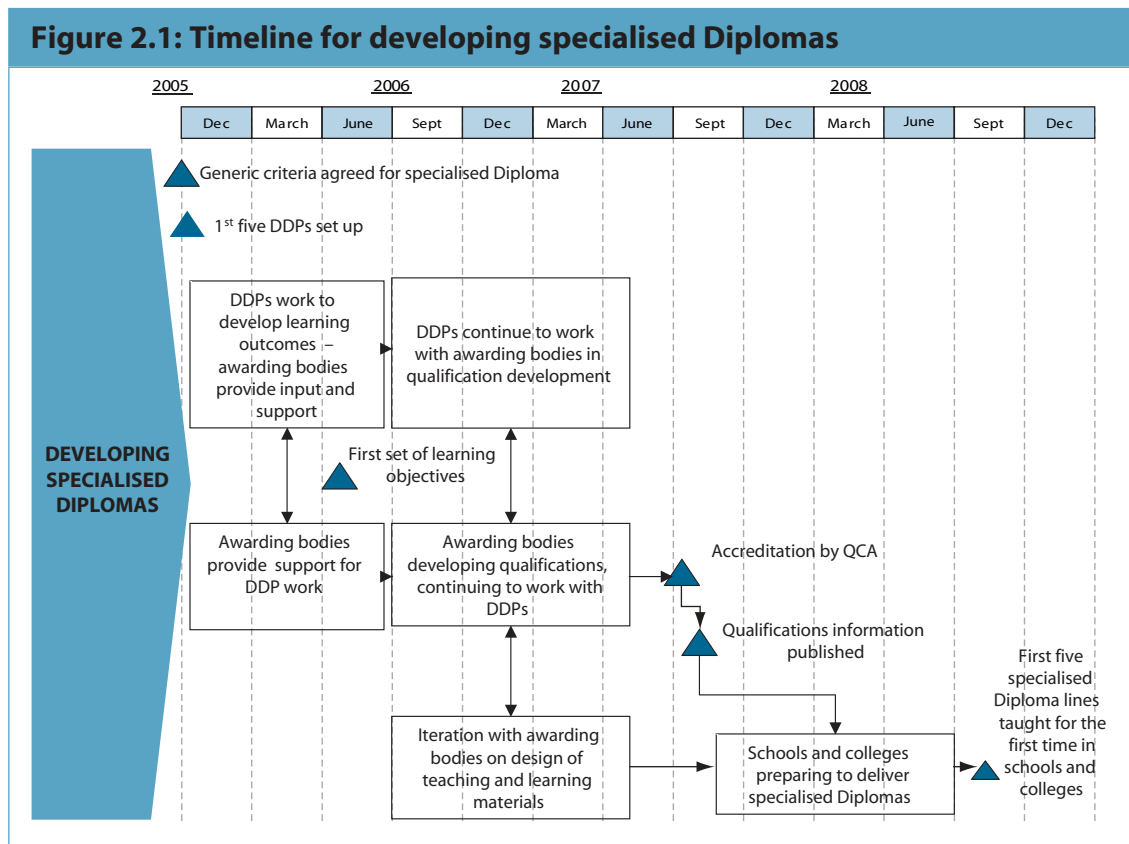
Figure 2.1: Timeline for developing specialised Diplomas

2005 2006 2007 2008

| Dec | March | June | Sept | Dec | March | June | Sept | Dec | March | June | Sept | Dec |
|---|---|---|---|---|---|---|---|---|---|---|---|---|

DEVELOPING SPECIALISED DIPLOMAS

Generic criteria agreed for specialised Diploma

1$^{st}$ five DDPs set up

DDPs work to develop learning outcomes – awarding bodies provide input and support

DDPs continue to work with awarding bodies in qualification development

First set of learning objectives

Awarding bodies provide support for DDP work

Awarding bodies developing qualifications, continuing to work with DDPs

Accreditation by QCA

Qualifications information published

Iteration with awarding bodies on design of teaching and learning materials

Schools and colleges preparing to deliver specialised Diplomas

First five specialised Diploma lines taught for the first time in schools and colleges